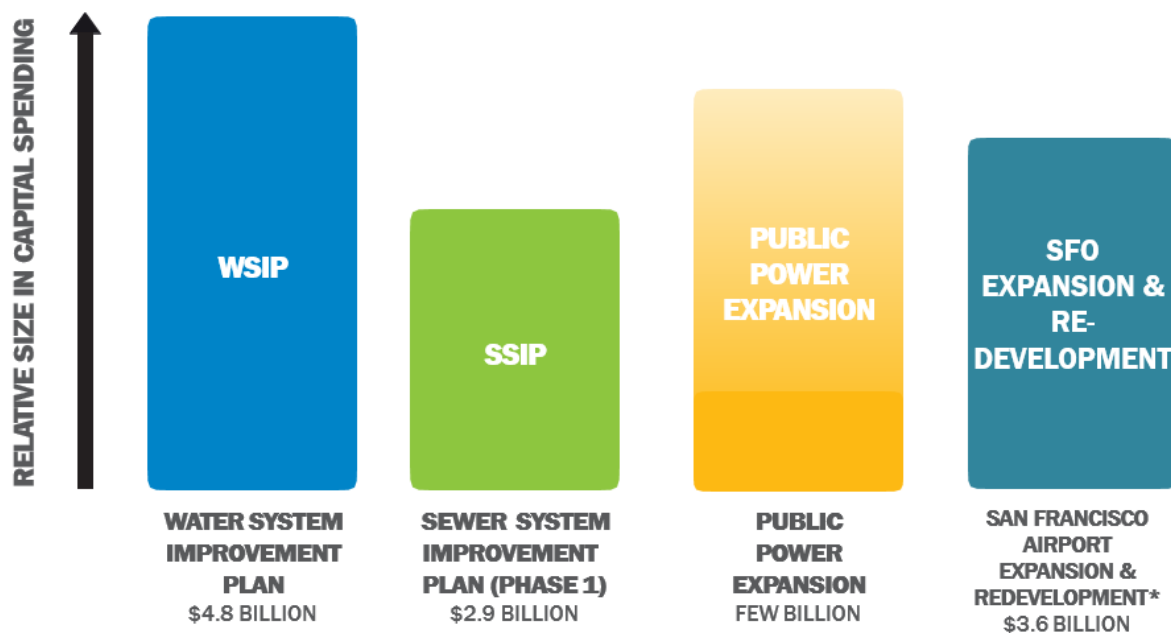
RELATIVE SIZE IN CAPITAL SPENDING

WSIP

SSIP

PUBLIC POWER EXPANSION

SFO EXPANSION & RE-DEVELOPMENT

WATER SYSTEM IMPROVEMENT PLAN
$4.8 BILLION

SEWER SYSTEM IMPROVEMENT PLAN (PHASE 1)
$2.9 BILLION

PUBLIC POWER EXPANSION
FEW BILLION

SAN FRANCISCO AIRPORT EXPANSION & REDEVELOPMENT*
$3.6 BILLION